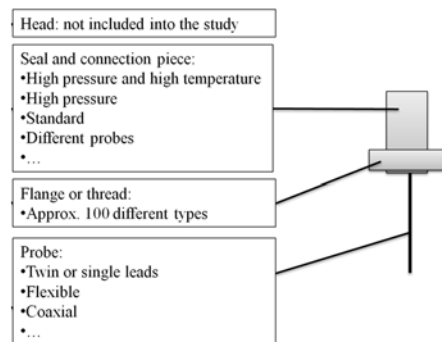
Head: not included into the study

Seal and connection piece:
•High pressure and high temperature
•High pressure
•Standard
•Different probes
•…

Flange or thread:
•Approx. 100 different types

Probe:
•Twin or single leads
•Flexible
•Coaxial
•…